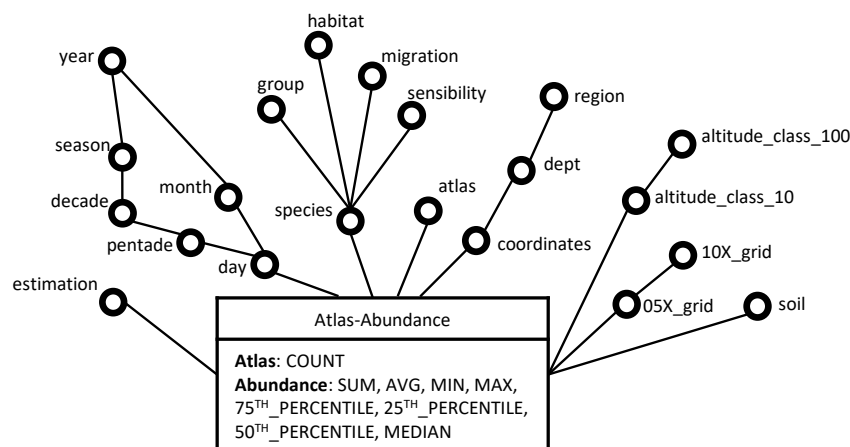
year
season
decade
pentade
month
day
estimation
group
habitat
migration
sensibility
species
atlas
region
dept
coordinates
altitude_class_100
altitude_class_10
10X_grid
05X_grid
soil

Atlas-Abundance

**Atlas**: COUNT
**Abundance**: SUM, AVG, MIN, MAX, 75$^{TH}$_PERCENTILE, 25$^{TH}$_PERCENTILE, 50$^{TH}$_PERCENTILE, MEDIAN